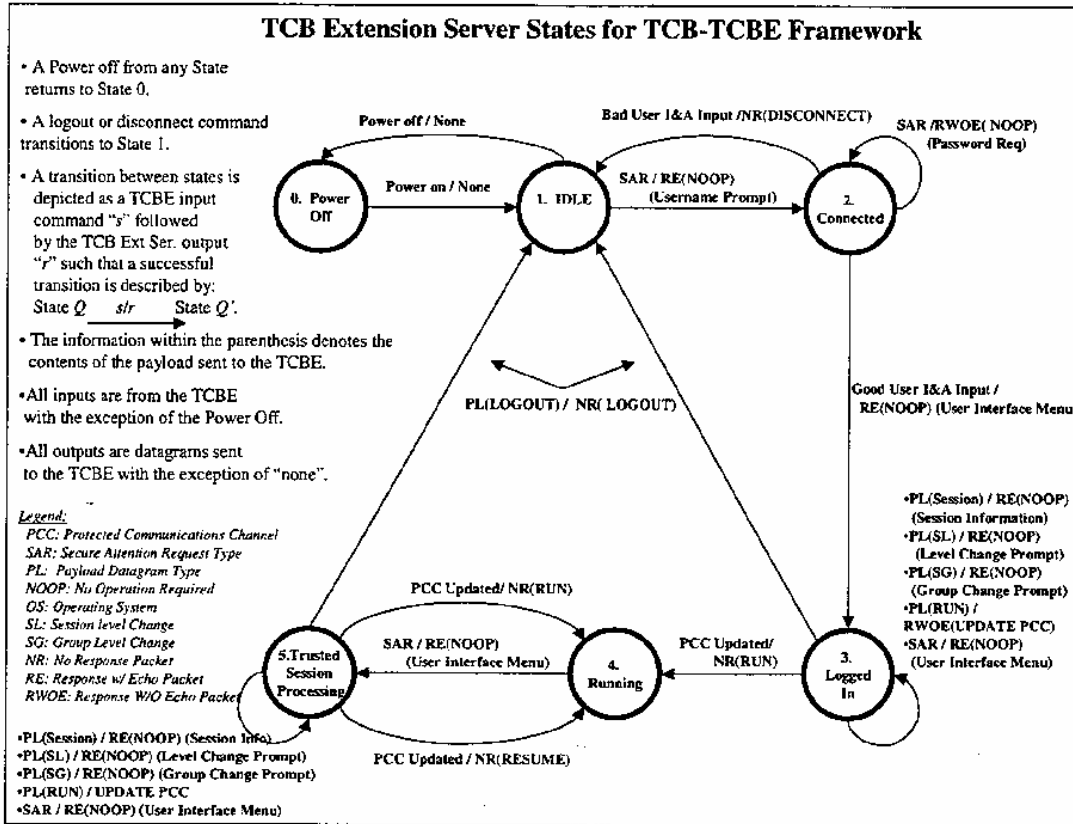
TCB Extension Server States for TCB-TCBE Framework

• A Power off from any State returns to State 0.

• A logout or disconnect command transitions to State 1.

• A transition between states is depicted as a TCBE input command "s" followed by the TCB Ext Ser. output "r" such that a successful transition is described by: State Q s/r State Q'.

• The information within the parenthesis denotes the contents of the payload sent to the TCBE.

•All inputs are from the TCBE with the exception of the Power Off.

•All outputs are datagrams sent to the TCBE with the exception of "none".

Legend:
PCC: Protected Communications Channel
SAR: Secure Attention Request Type
PL: Payload Datagram Type
NOOP: No Operation Required
OS: Operating System
SL: Session level Change
SG: Group Level Change
NR: No Response Packet
RE: Response w/ Echo Packet
RWOE: Response W/O Echo Packet

Power off / None

Bad User I&A Input /NR(DISCONNECT)

SAR /RWOE( NOOP) (Password Req)

0. Power Off

Power on / None

1. IDLE

SAR / RE(NOOP) (Username Prompt)

2. Connected

PL(LOGOUT) / NR( LOGOUT)

Good User I&A Input / RE(NOOP) (User Interface Menu

•PL(Session) / RE(NOOP) (Session Information)
•PL(SL) / RE(NOOP) (Level Change Prompt)
•PL(SG) / RE(NOOP) (Group Change Prompt)
•PL(RUN) / RWOE(UPDATE PCC)
•SAR / RE(NOOP) (User Interface Menu)

PCC Updated/ NR(RUN)

SAR / RE(NOOP) (User interface Menu)

5.Trusted Session Processing

4. Running

PCC Updated/ NR(RUN)

3. Logged In

PCC Updated / NR(RESUME)

•PL(Session) / RE(NOOP) (Session Info)
•PL(SL) / RE(NOOP) (Level Change Prompt)
•PL(SG) / RE(NOOP) (Group Change Prompt)
•PL(RUN) / UPDATE PCC
•SAR / RE(NOOP) (User Interface Menu)